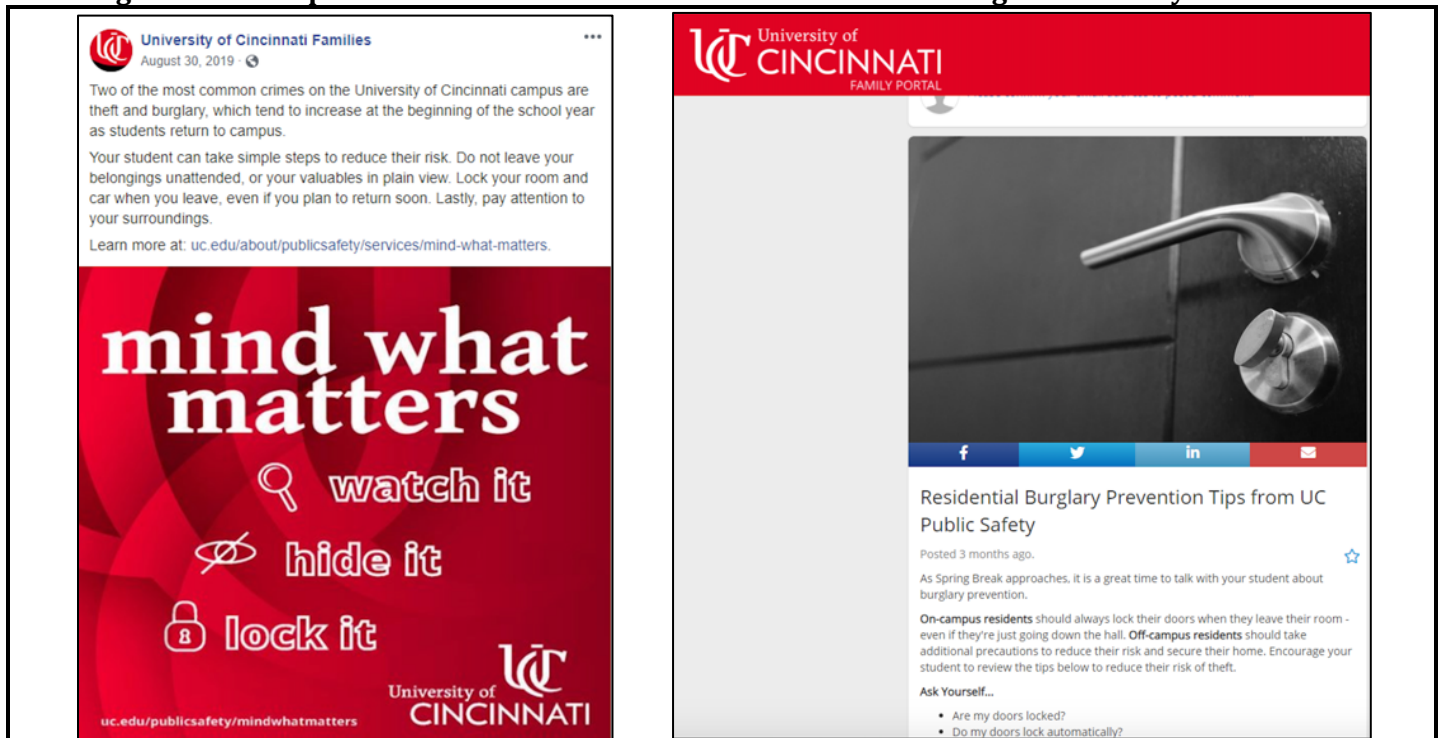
University of Cincinnati Families
August 30, 2019 ·

Two of the most common crimes on the University of Cincinnati campus are theft and burglary, which tend to increase at the beginning of the school year as students return to campus.

Your student can take simple steps to reduce their risk. Do not leave your belongings unattended, or your valuables in plain view. Lock your room and car when you leave, even if you plan to return soon. Lastly, pay attention to your surroundings.

Learn more at: uc.edu/about/publicsafety/services/mind-what-matters.

mind what matters

watch it

hide it

lock it

University of CINCINNATI

uc.edu/publicsafety/mindwhatmatters

University of CINCINNATI
FAMILY PORTAL

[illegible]

Residential Burglary Prevention Tips from UC Public Safety

Posted 3 months ago.

As Spring Break approaches, it is a great time to talk with your student about burglary prevention.

**On-campus residents** should always lock their doors when they leave their room - even if they're just going down the hall. **Off-campus residents** should take additional precautions to reduce their risk and secure their home. Encourage your student to review the tips below to reduce their risk of theft.

**Ask Yourself...**

- Are my doors locked?
- Do my doors lock automatically?